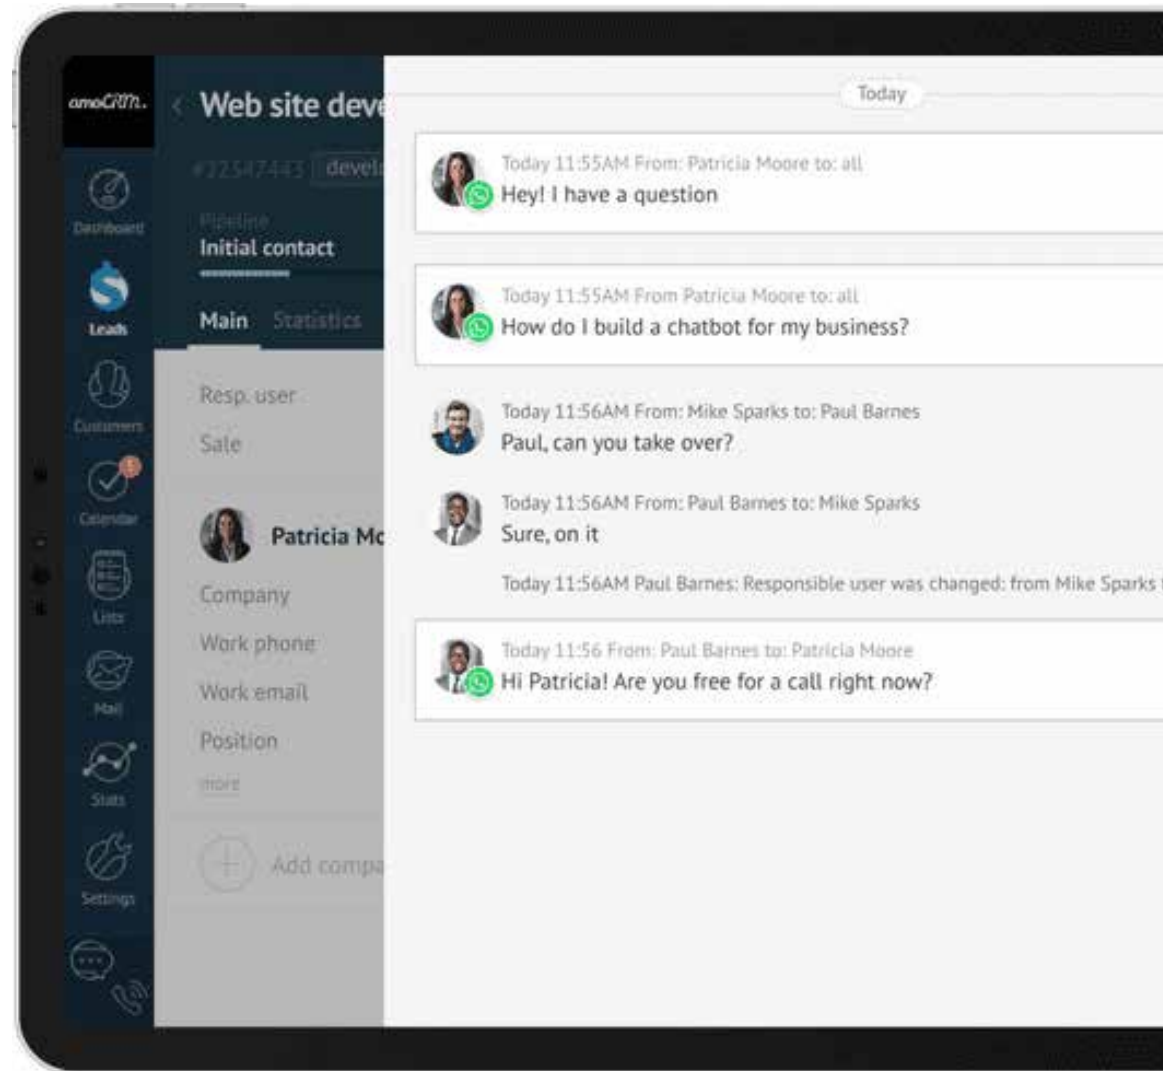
amoCRM.

Dashboard

Leads

Customers

Calendar

Lists

Mail

Stats

Settings

‹ Web site deve

#22547443 devel

Pipeline
Initial contact

Main Statistics

Resp. user

Sale

Patricia Mo

Company

Work phone

Work email

Position

more

Add compa

Today

Today 11:55AM From: Patricia Moore to: all
Hey! I have a question

Today 11:55AM From Patricia Moore to: all
How do I build a chatbot for my business?

Today 11:56AM From: Mike Sparks to: Paul Barnes
Paul, can you take over?

Today 11:56AM From: Paul Barnes to: Mike Sparks
Sure, on it

Today 11:56AM Paul Barnes: Responsible user was changed: from Mike Sparks

Today 11:56 From: Paul Barnes to: Patricia Moore
Hi Patricia! Are you free for a call right now?